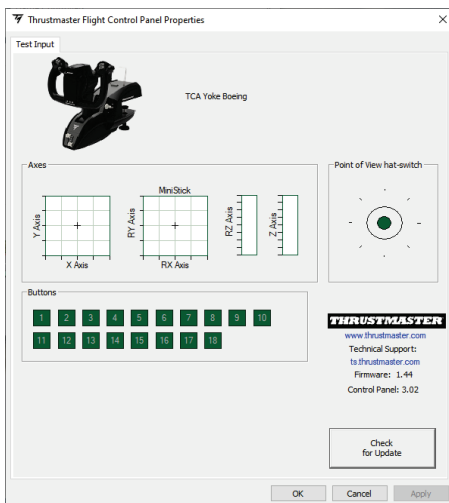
Thrustmaster Flight Control Panel Properties

Test Input

TCA Yoke Boeing

Axes

Y Axis

X Axis

MiniStick

RY Axis

RX Axis

RZ Axis

Z Axis

Point of View hat-switch

Buttons

1 2 3 4 5 6 7 8 9 10
11 12 13 14 15 16 17 18

THRUSTMASTER
www.thrustmaster.com
Technical Support:
ts.thrustmaster.com
Firmware: 1.44
Control Panel: 3.02

Check for Update

OK Cancel Apply